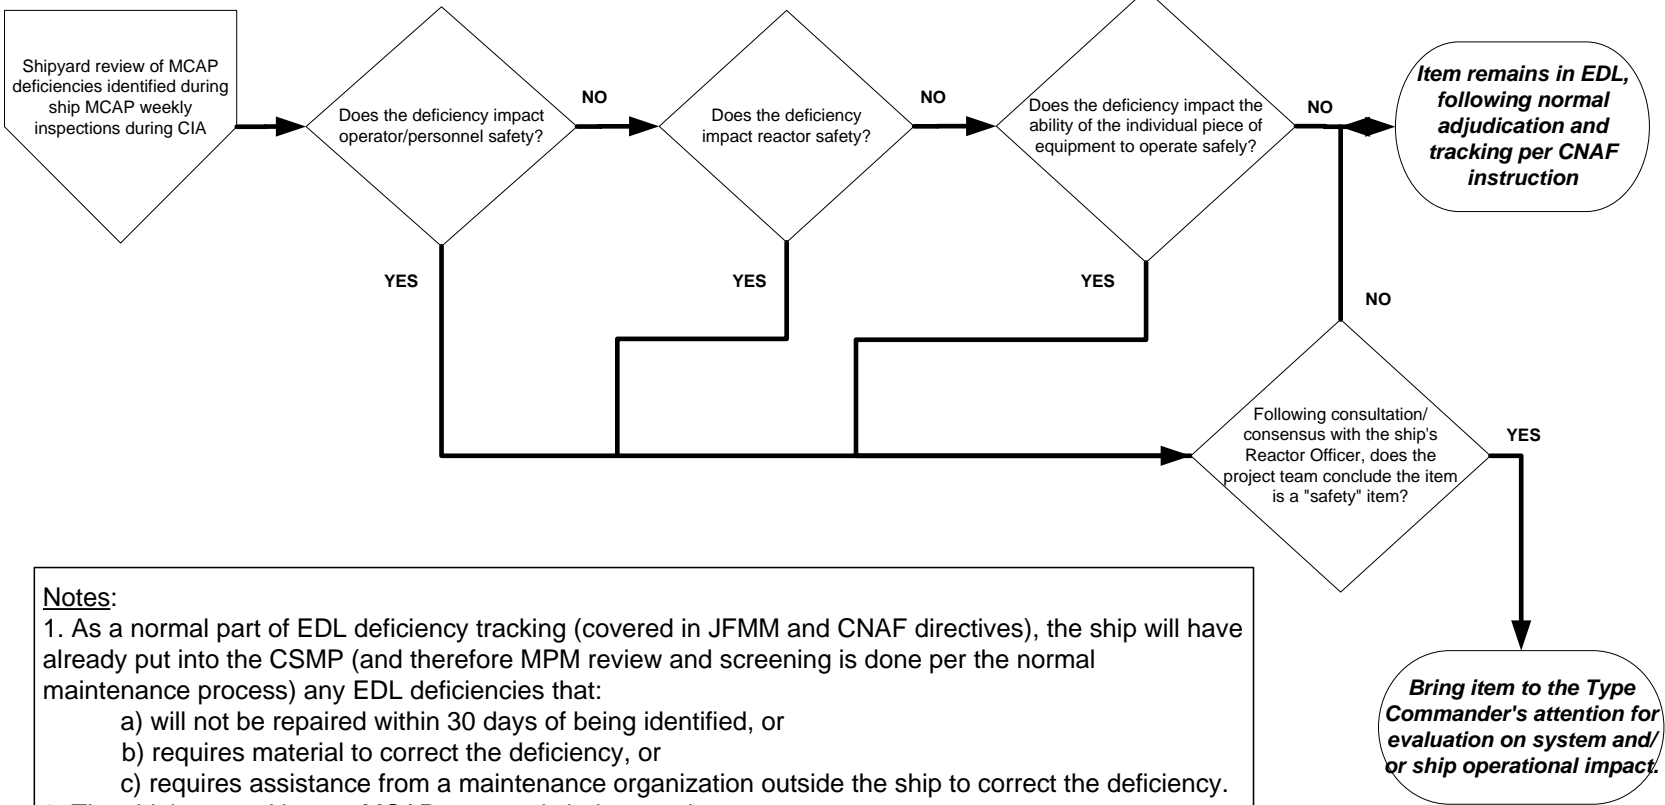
Shipyard review of MCAP deficiencies identified during ship MCAP weekly inspections during CIA

Does the deficiency impact operator/personnel safety?

NO

Does the deficiency impact reactor safety?

NO

Does the deficiency impact the ability of the individual piece of equipment to operate safely?

NO

Item remains in EDL, following normal adjudication and tracking per CNAF instruction

YES

YES

YES

NO

Following consultation/ consensus with the ship's Reactor Officer, does the project team conclude the item is a "safety" item?

YES

Bring item to the Type Commander's attention for evaluation on system and/ or ship operational impact.

Notes:
1. As a normal part of EDL deficiency tracking (covered in JFMM and CNAF directives), the ship will have already put into the CSMP (and therefore MPM review and screening is done per the normal maintenance process) any EDL deficiencies that:
a) will not be repaired within 30 days of being identified, or
b) requires material to correct the deficiency, or
c) requires assistance from a maintenance organization outside the ship to correct the deficiency.
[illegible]